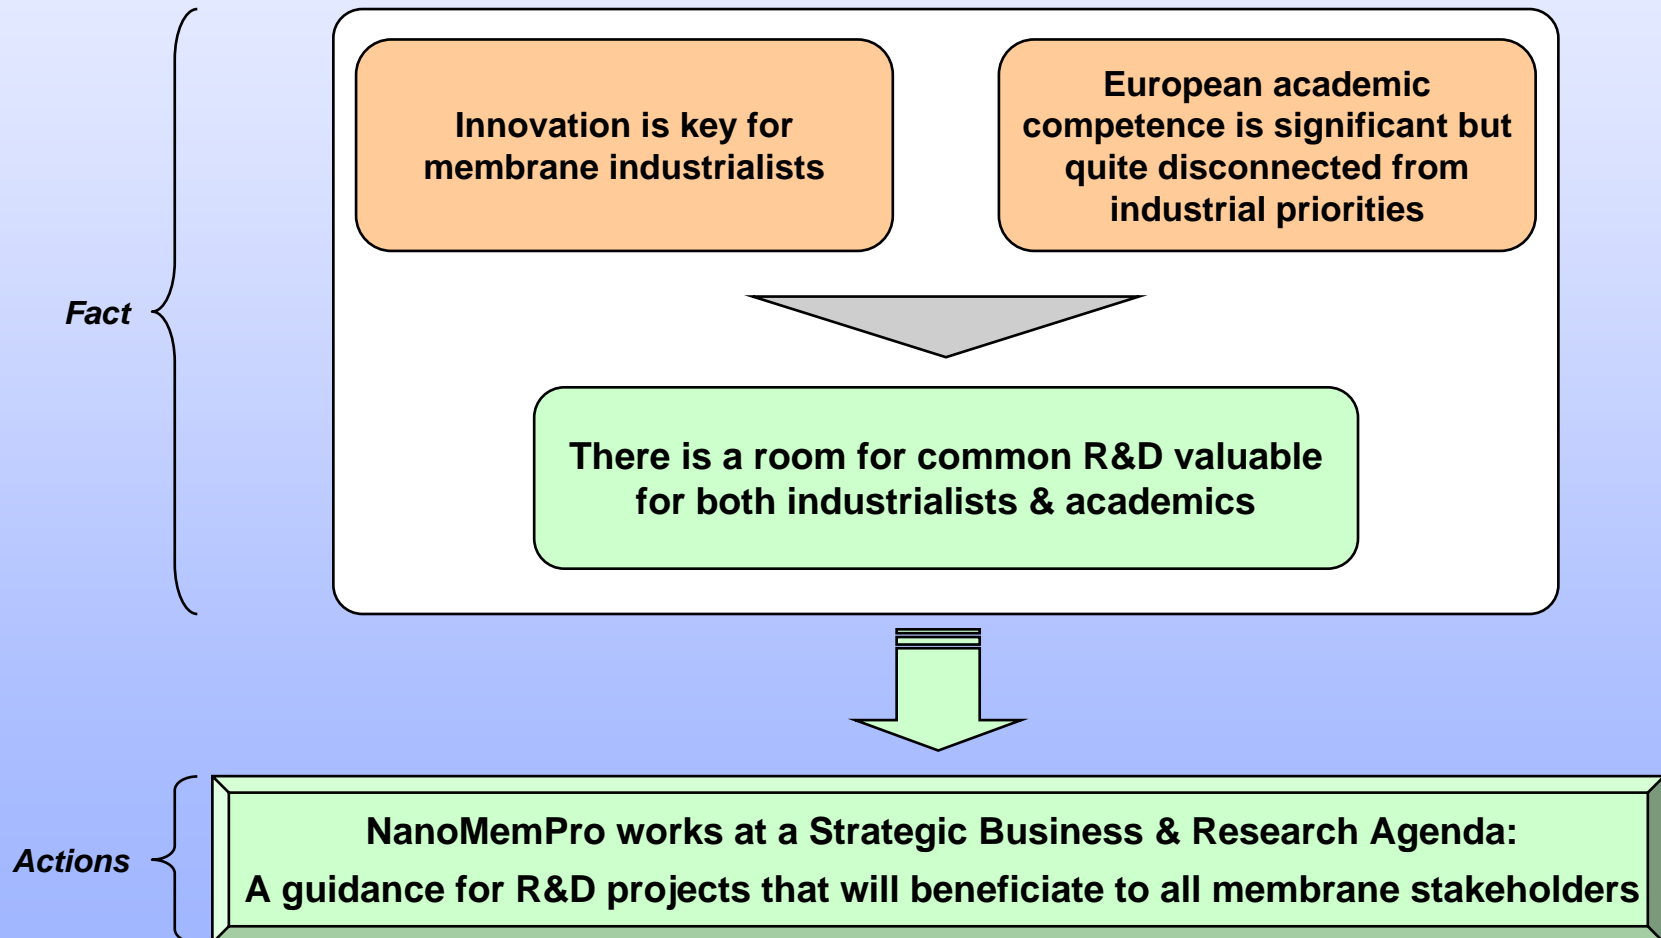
Fact

Innovation is key for membrane industrialists

European academic competence is significant but quite disconnected from industrial priorities

There is a room for common R&D valuable for both industrialists & academics

Actions

NanoMemPro works at a Strategic Business & Research Agenda:
A guidance for R&D projects that will beneficiate to all membrane stakeholders